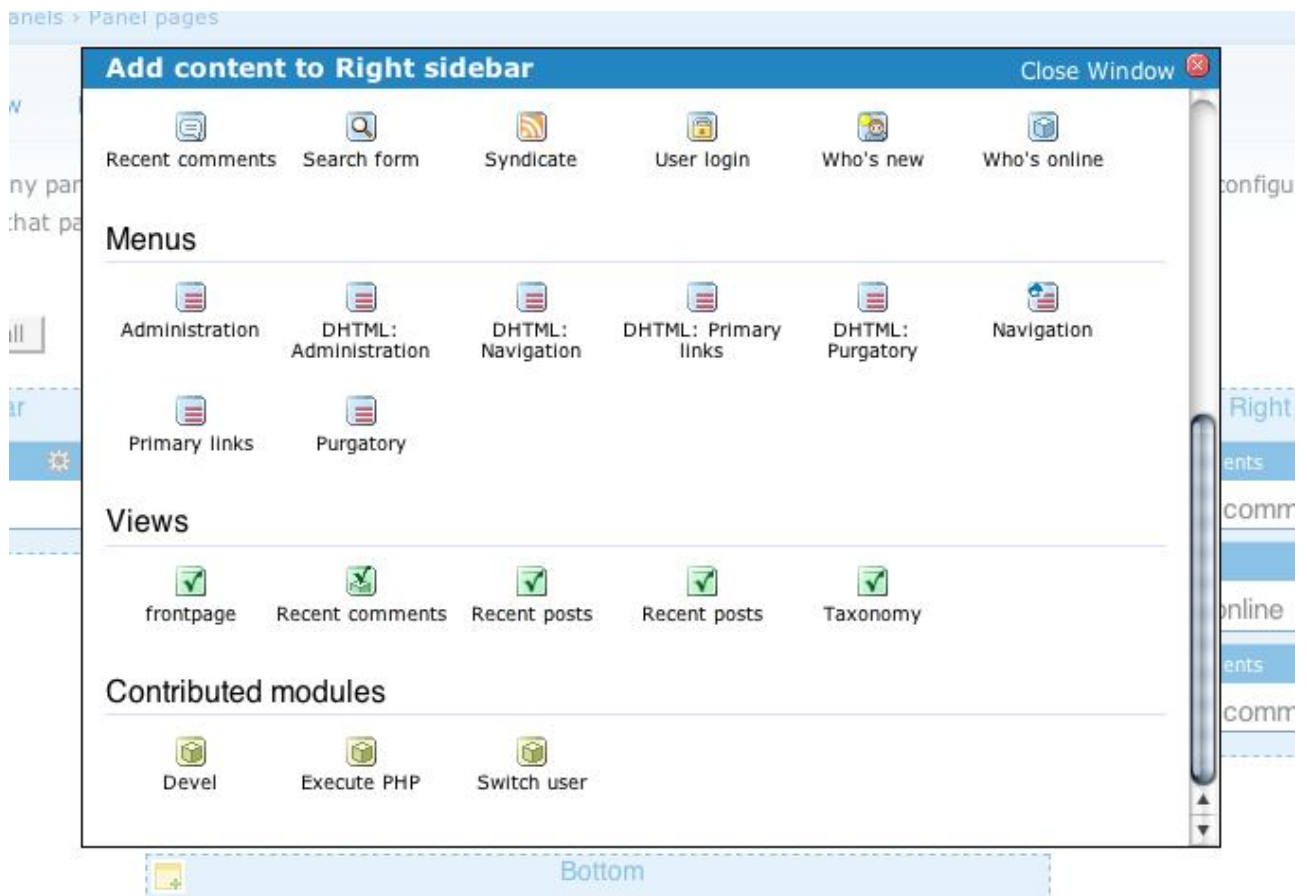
anels › Panel pages

w

ny pa
that pa

ll

ar

Add content to Right sidebar
Close Window

Recent comments
Search form
Syndicate
User login
Who's new
Who's online

Menus

Administration
DHTML: Administration
DHTML: Navigation
DHTML: Primary links
DHTML: Purgatory
Navigation
Primary links
Purgatory

Views

frontpage
Recent comments
Recent posts
Recent posts
Taxonomy

Contributed modules

Devel
Execute PHP
Switch user

configu

Right
ents
comm
nline
ents
comm

Bottom